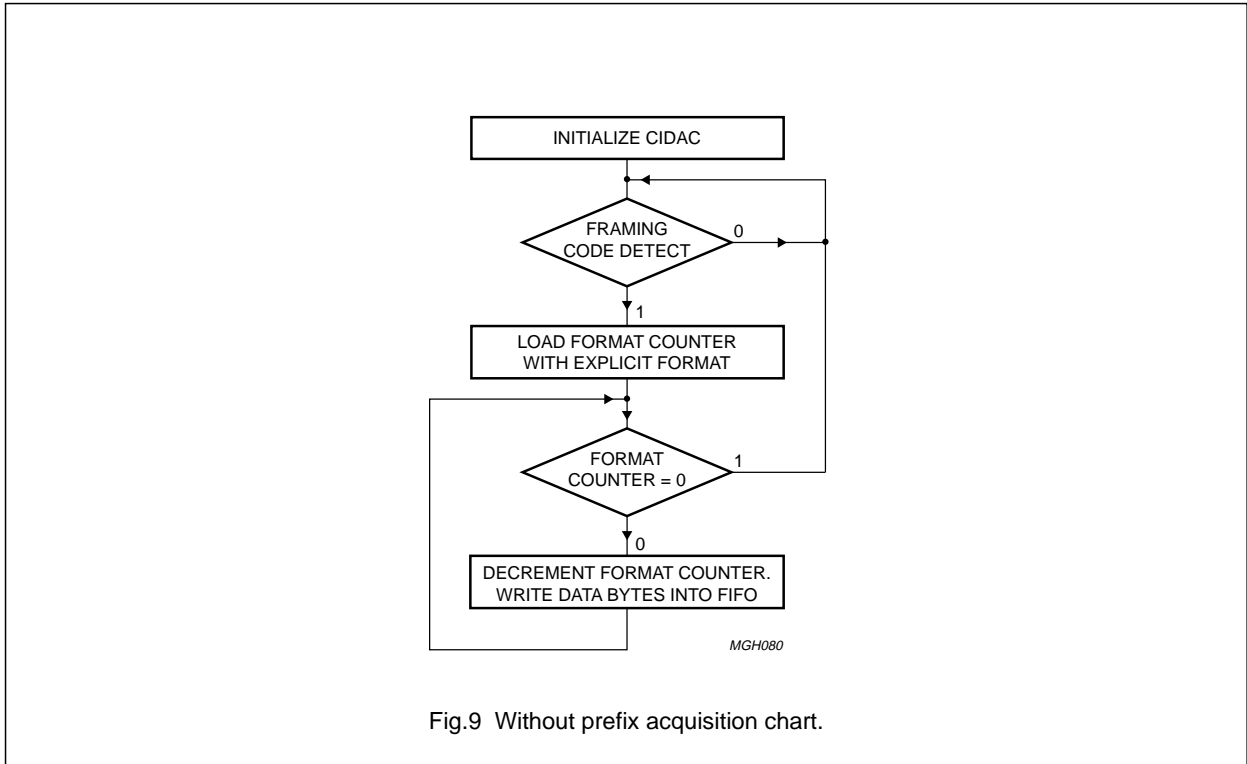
INITIALIZE CIDAC

FRAMING CODE DETECT

0

1

LOAD FORMAT COUNTER WITH EXPLICIT FORMAT

FORMAT COUNTER = 0

1

0

DECREMENT FORMAT COUNTER. WRITE DATA BYTES INTO FIFO

MGH080

Fig.9 Without prefix acquisition chart.